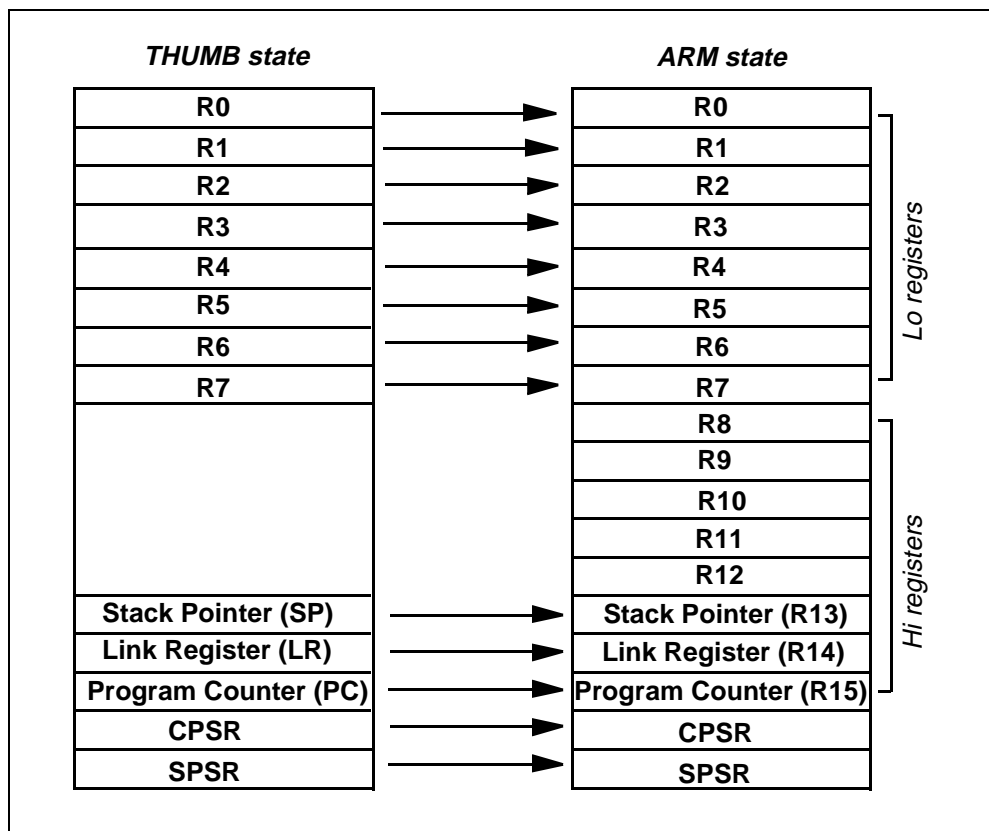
THUMB state

R0
R1
R2
R3
R4
R5
R6
R7

Stack Pointer (SP)
Link Register (LR)
Program Counter (PC)
CPSR
SPSR

ARM state

R0
R1
R2
R3
R4
R5
R6
R7
R8
R9
R10
R11
R12
Stack Pointer (R13)
Link Register (R14)
Program Counter (R15)
CPSR
SPSR

Lo registers

Hi registers